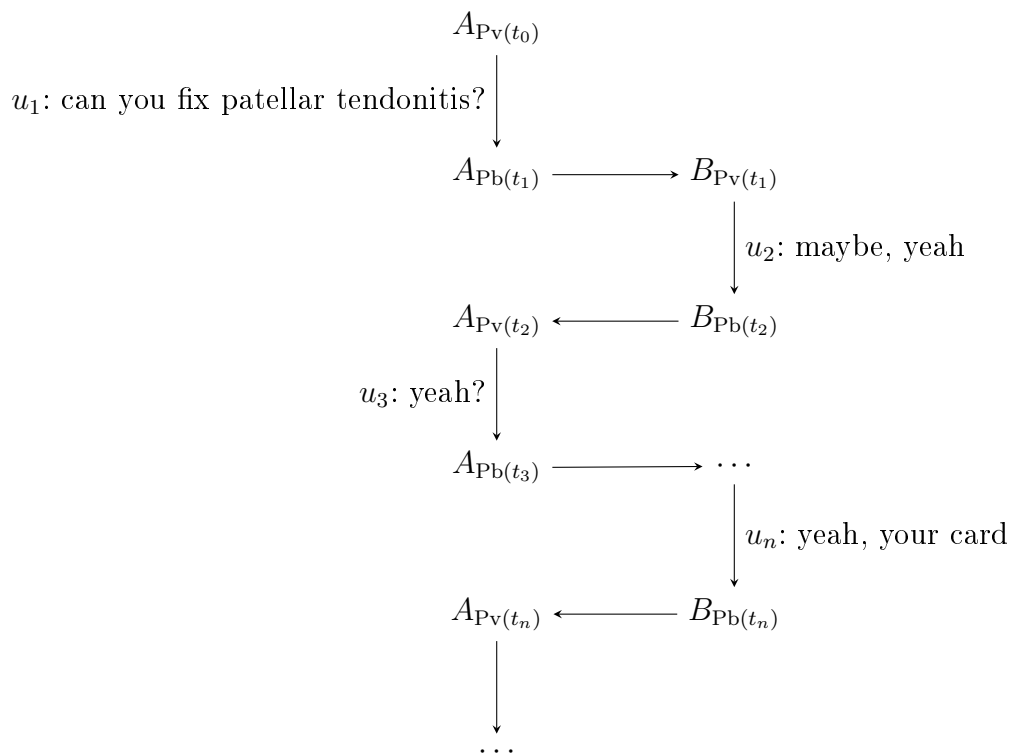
$A_{\mathrm{Pv}(t_0)}$

$u_1$: can you fix patellar tendonitis?

$A_{\mathrm{Pb}(t_1)}$ $B_{\mathrm{Pv}(t_1)}$

$u_2$: maybe, yeah

$A_{\mathrm{Pv}(t_2)}$ $B_{\mathrm{Pb}(t_2)}$

$u_3$: yeah?

$A_{\mathrm{Pb}(t_3)}$ $\dots$

$u_n$: yeah, your card

$A_{\mathrm{Pv}(t_n)}$ $B_{\mathrm{Pb}(t_n)}$

$\dots$